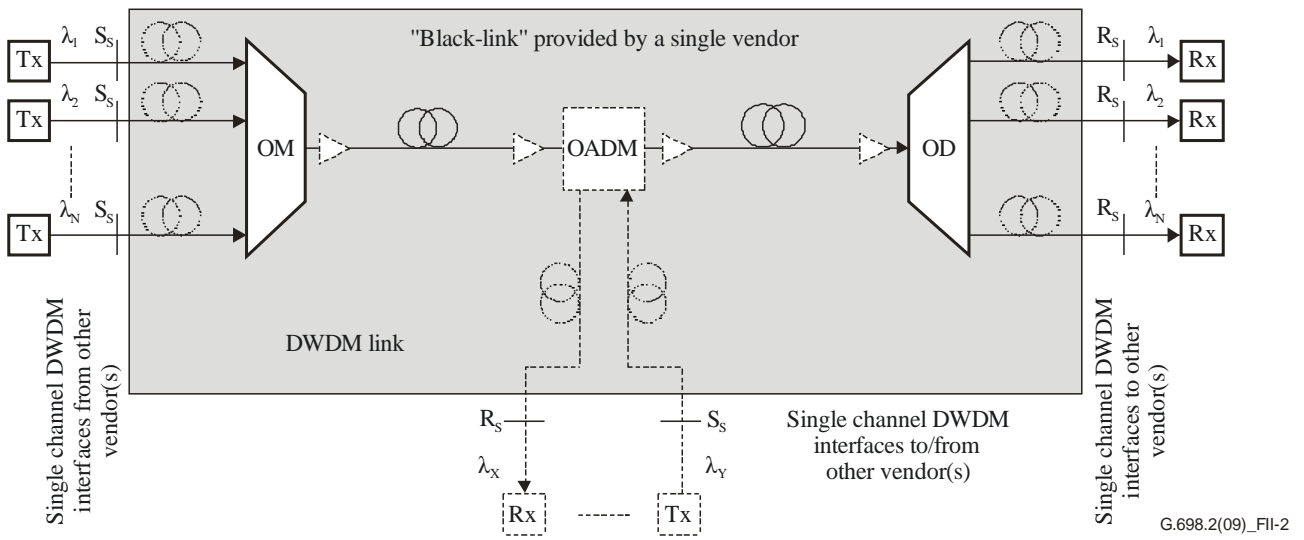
"Black-link" provided by a single vendor

Tx $\lambda_1$ $S_S$
Tx $\lambda_2$ $S_S$
Tx $\lambda_N$ $S_S$

OM

OADM

OD

$R_S$ $\lambda_1$ Rx
$R_S$ $\lambda_2$ Rx
$R_S$ $\lambda_N$ Rx

DWDM link

Single channel DWDM interfaces from other vendor(s)

$R_S$ $\lambda_X$ Rx

$S_S$ $\lambda_Y$ Tx

Single channel DWDM interfaces to/from other vendor(s)

Single channel DWDM interfaces to other vendor(s)

G.698.2(09)_FII-2